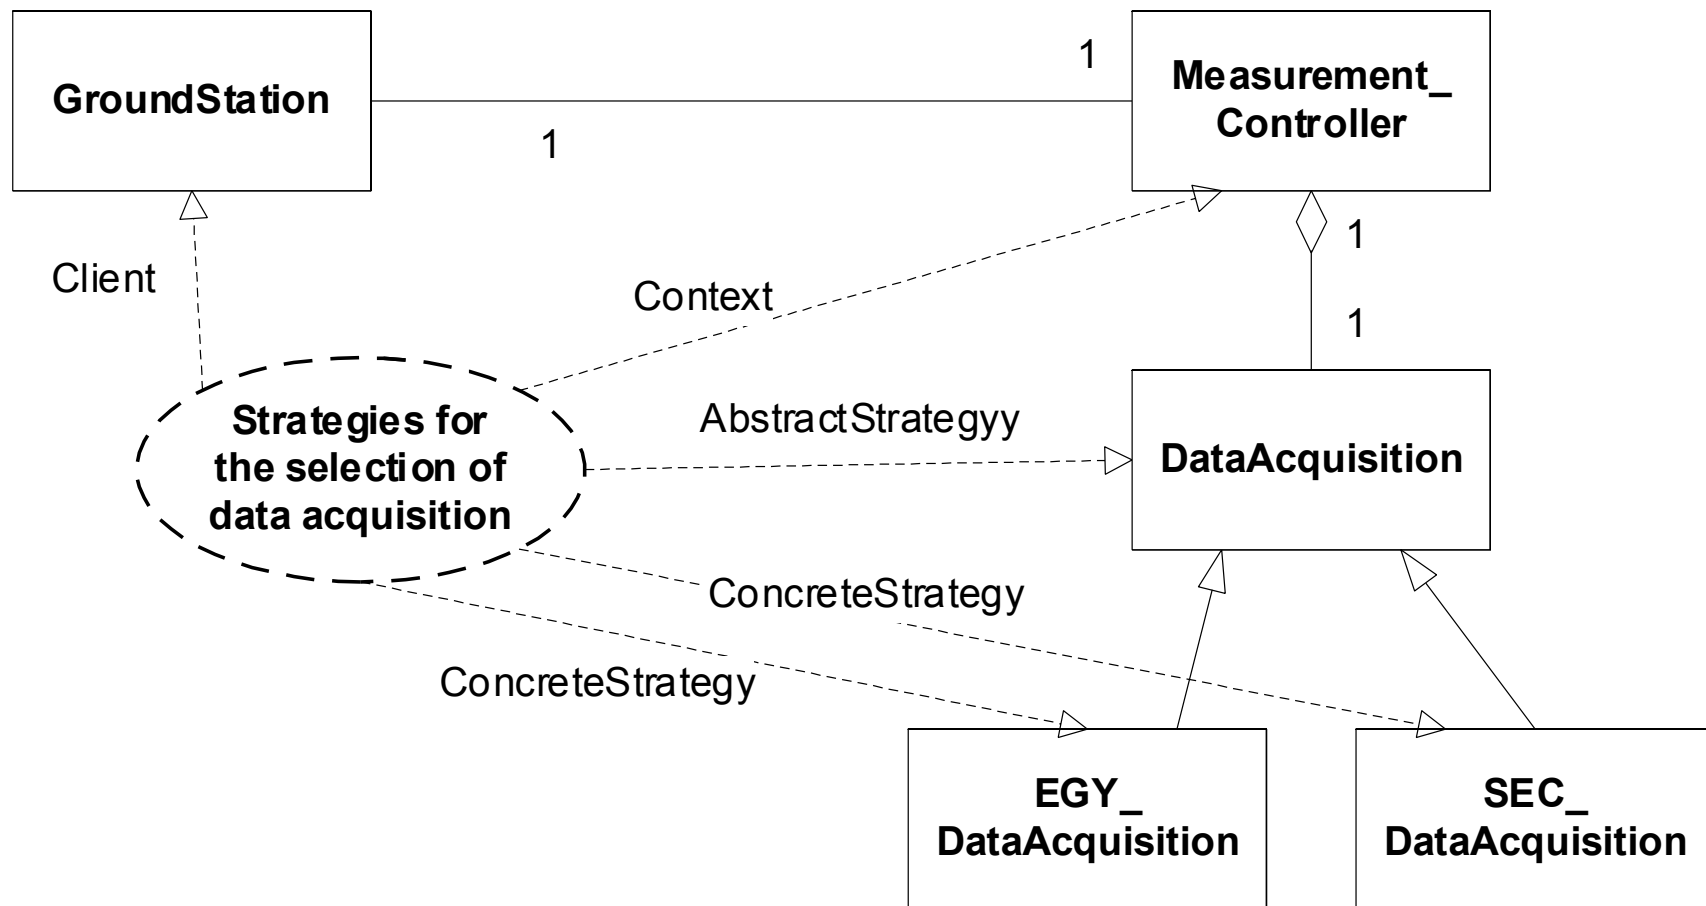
GroundStation

1

1

Measurement_ Controller

1

1

Client

Context

Strategies for the selection of data acquisition

AbstractStrategyy

DataAcquisition

ConcreteStrategy

ConcreteStrategy

EGY_ DataAcquisition

SEC_ DataAcquisition